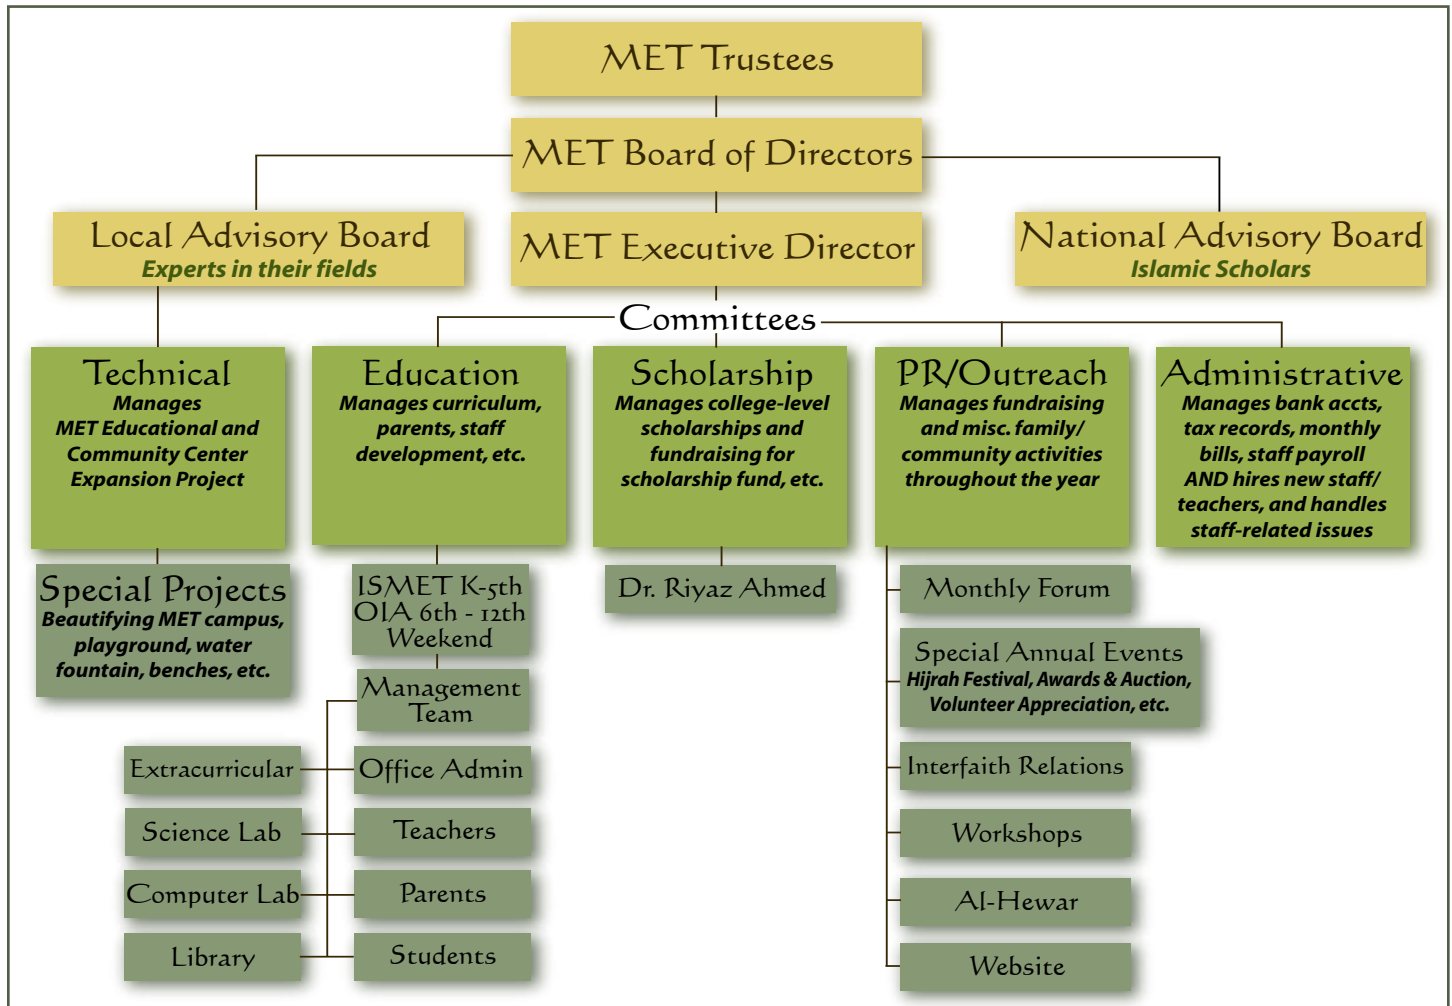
MET Trustees

MET Board of Directors

Local Advisory Board
Experts in their fields

MET Executive Director

National Advisory Board
Islamic Scholars

Committees

Technical
Manages MET Educational and Community Center Expansion Project

Education
Manages curriculum, parents, staff development, etc.

Scholarship
Manages college-level scholarships and fundraising for scholarship fund, etc.

PR/Outreach
Manages fundraising and misc. family/ community activities throughout the year

Administrative
Manages bank accts, tax records, monthly bills, staff payroll AND hires new staff/ teachers, and handles staff-related issues

Special Projects
Beautifying MET campus, playground, water fountain, benches, etc.

ISMET K-5th
OIA 6th - 12th
Weekend

Management Team

Extracurricular

Office Admin

Science Lab

Teachers

Computer Lab

Parents

Library

Students

Dr. Riyaz Ahmed

Monthly Forum

Special Annual Events
Hijrah Festival, Awards & Auction, Volunteer Appreciation, etc.

Interfaith Relations

Workshops

Al-Hewar

Website